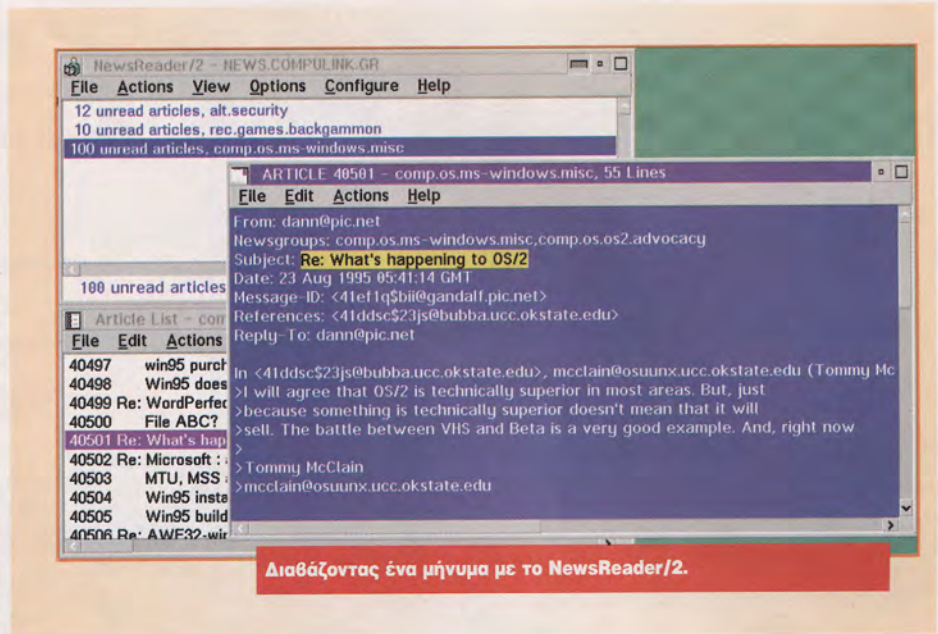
NewsReader/2 - NEWS.COMPULINK.GR
File Actions View Options Configure Help
12 unread articles, alt.security
10 unread articles, rec.games.backgammon
100 unread articles, comp.os.ms-windows.misc

100 unread articles

Article List - com
File Edit Actions
40497 win95 purch
40498 Win95 does
40499 Re: WordPerfec
40500 File ABC?
40501 Re: What's hap
40502 Re: Microsoft :
40503 MTU, MSS
40504 Win95 insta
40505 Win95 build
40506 Re: AWE32-wi

ARTICLE 40501 - comp.os.ms-windows.misc, 55 Lines
File Edit Actions Help
From: dann@pic.net
Newsgroups: comp.os.ms-windows.misc,comp.os.os2.advocacy
Subject: Re: What's happening to OS/2
Date: 23 Aug 1995 05:41:14 GMT
Message-ID: <41ef1q$bii@gandalf.pic.net>
References: <41ddsc$23js@bubba.ucc.okstate.edu>
Reply-To: dann@pic.net

In <41ddsc$23js@bubba.ucc.okstate.edu>, mcclain@osuunx.ucc.okstate.edu (Tommy Mc
>I will agree that OS/2 is technically superior in most areas. But, just
>because something is technically superior doesn't mean that it will
>sell. The battle between VHS and Beta is a very good example. And, right now
>
>Tommy McClain
>mcclain@osuunx.ucc.okstate.edu

Διαβάζοντας ένα μήνυμα με το NewsReader/2.